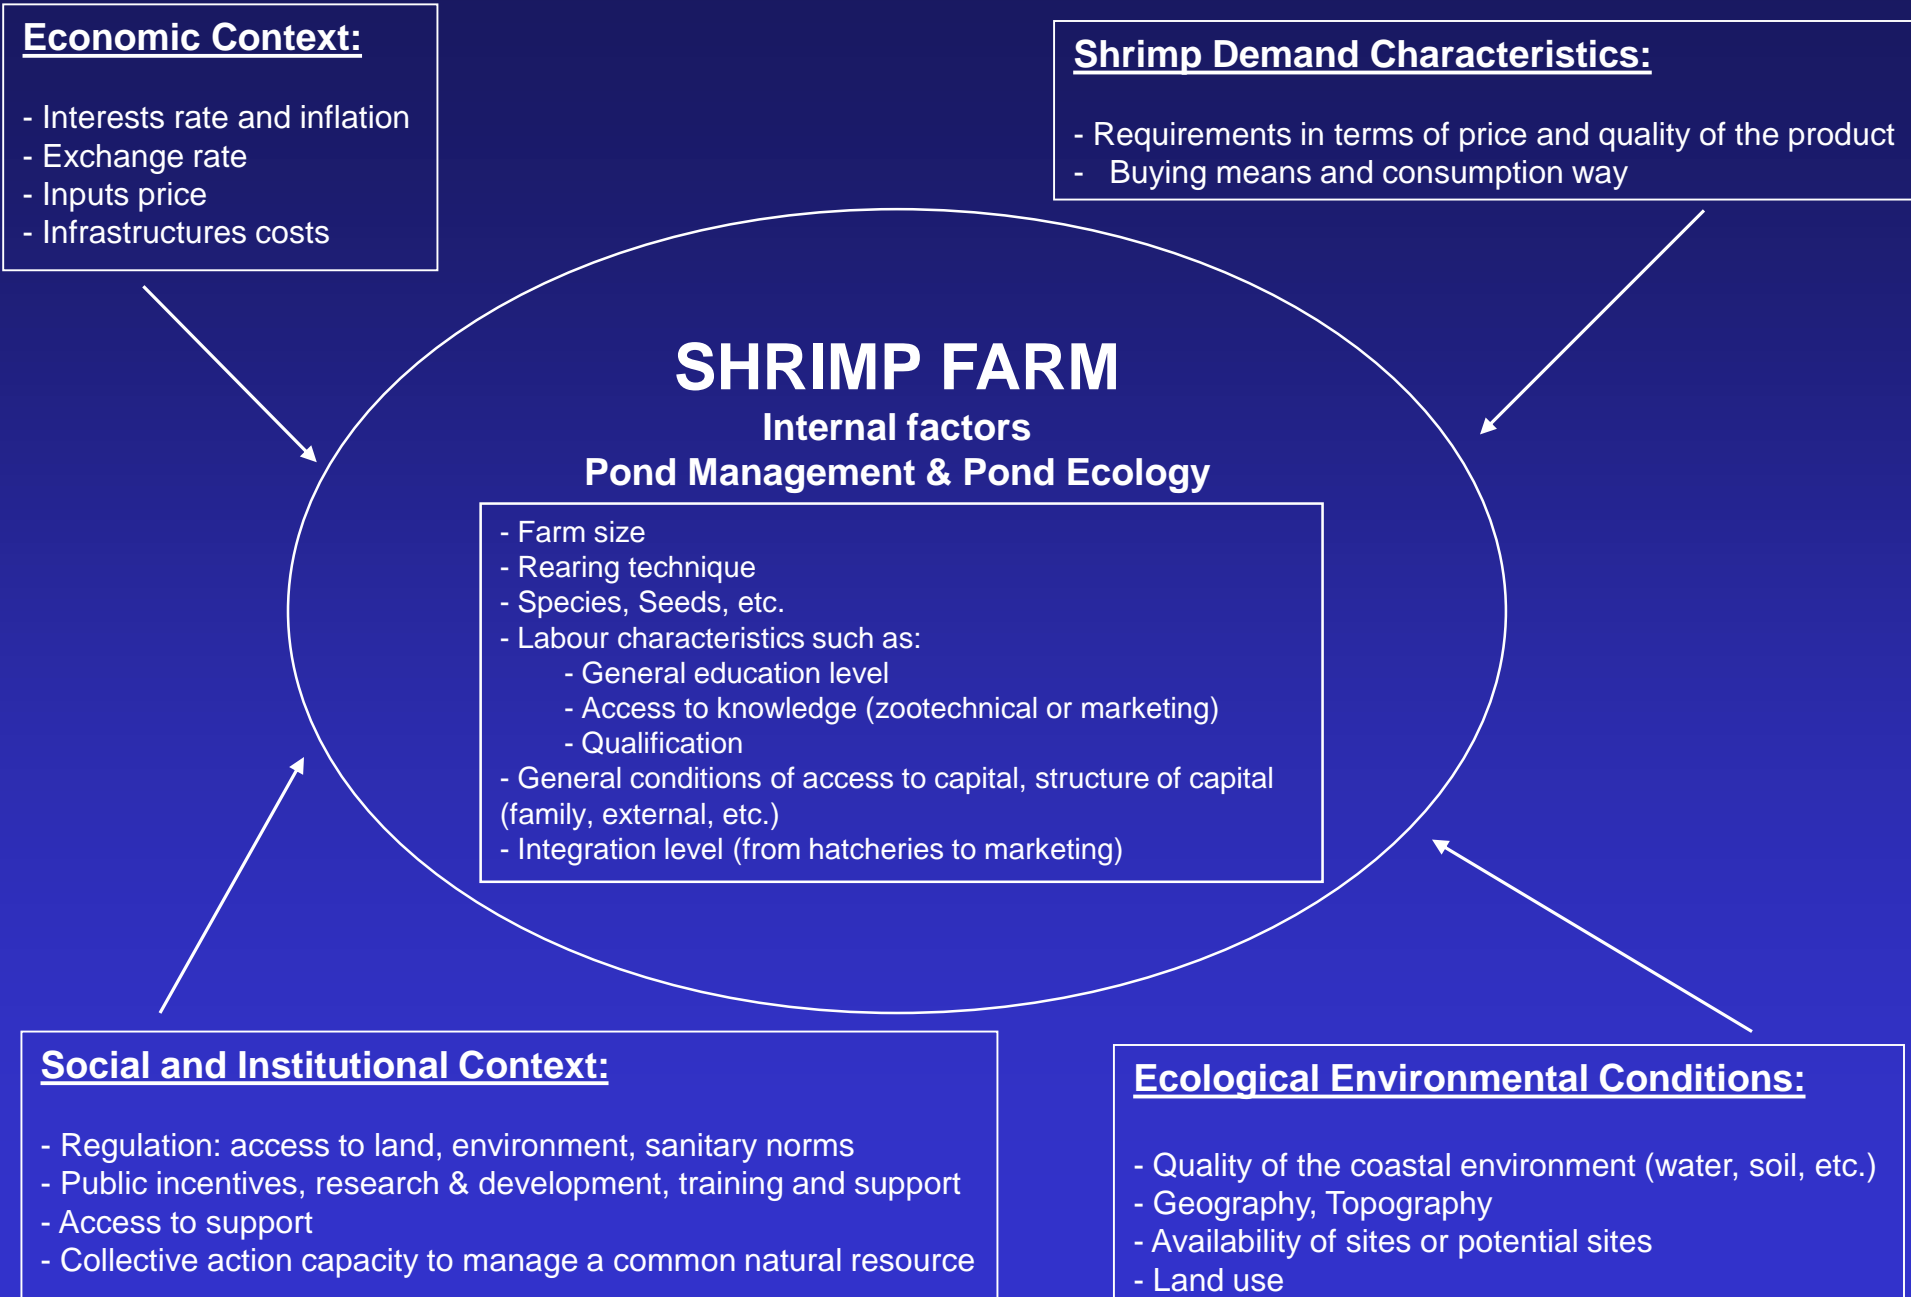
Economic Context:

- Interests rate and inflation
- Exchange rate
- Inputs price
- Infrastructures costs

Shrimp Demand Characteristics:

- Requirements in terms of price and quality of the product
- Buying means and consumption way

SHRIMP FARM
Internal factors
Pond Management & Pond Ecology

- Farm size
- Rearing technique
- Species, Seeds, etc.
- Labour characteristics such as:
- General education level
- Access to knowledge (zootechnical or marketing)
- Qualification
- General conditions of access to capital, structure of capital (family, external, etc.)
- Integration level (from hatcheries to marketing)

Social and Institutional Context:

- Regulation: access to land, environment, sanitary norms
- Public incentives, research & development, training and support
- Access to support
- Collective action capacity to manage a common natural resource

Ecological Environmental Conditions:

- Quality of the coastal environment (water, soil, etc.)
- Geography, Topography
- Availability of sites or potential sites
- Land use